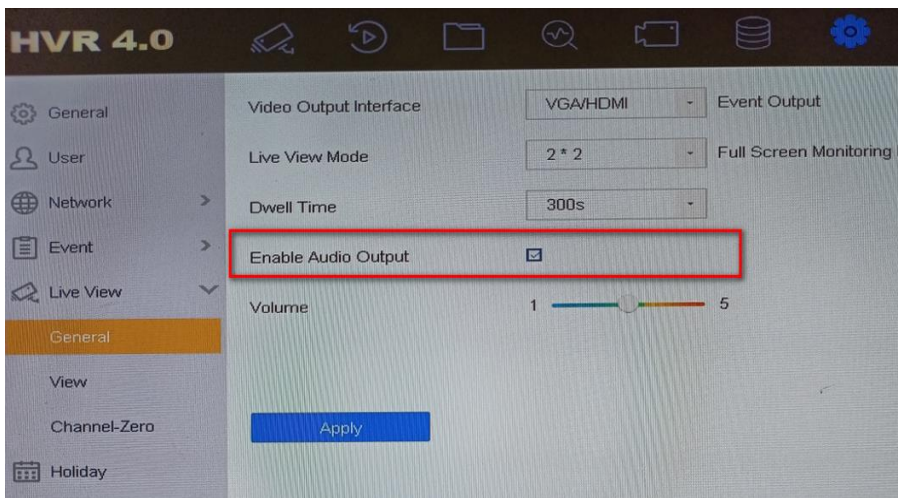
HVR 4.0

General
User
Network
Event
Live View
General
View
Channel-Zero
Holiday

Video Output Interface | VGA/HDMI | Event Output
Live View Mode | 2 * 2 | Full Screen Monitoring
Dwell Time | 300s
Enable Audio Output
Volume 1 5

Apply